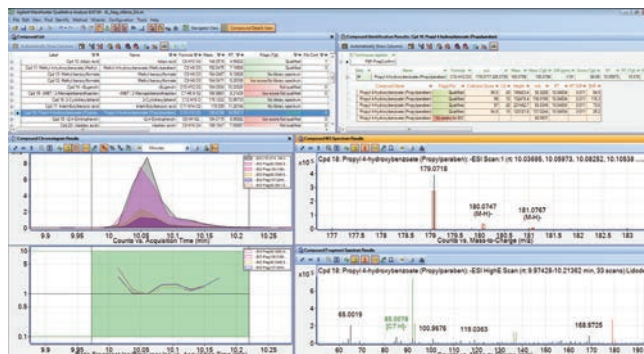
Agilent MassHunter Qualitative Analysis B.07.00

Compound List

Compound Identification Results

Compound Chromatogram Results

Compound MS Spectrum Results

Cpd 18: Propyl 4-hydroxybenzoate (Propylparaben): -ESI Scan:1 (rt: 10.03695, 10.05973, 10.08252, 10.10538

179.0718

180.0747
(M-H)-

181.0767
(M-H)-

Counts vs. Mass-to-Charge (m/z)

Counts vs. Acquisition Time (min)

Compound Fragment Spectrum Results

Cpd 18: Propyl 4-hydroxybenzoate (Propylparaben) -ESI HighE Scan (rt: 9.97426-10.21362 min, 33 scans) Lidocaine

65.0019

93.0378
[C7 H]-

100.9976

119.0363

168.9726

9.9 9.95 10 10.05 10.1 10.15 10.2 10.25

177 177.5 178 178.5 179 179.5 180 180.5 181 181.5 182 182.5 183

60 70 80 90 100 110 120 130 140 150 160 170 180